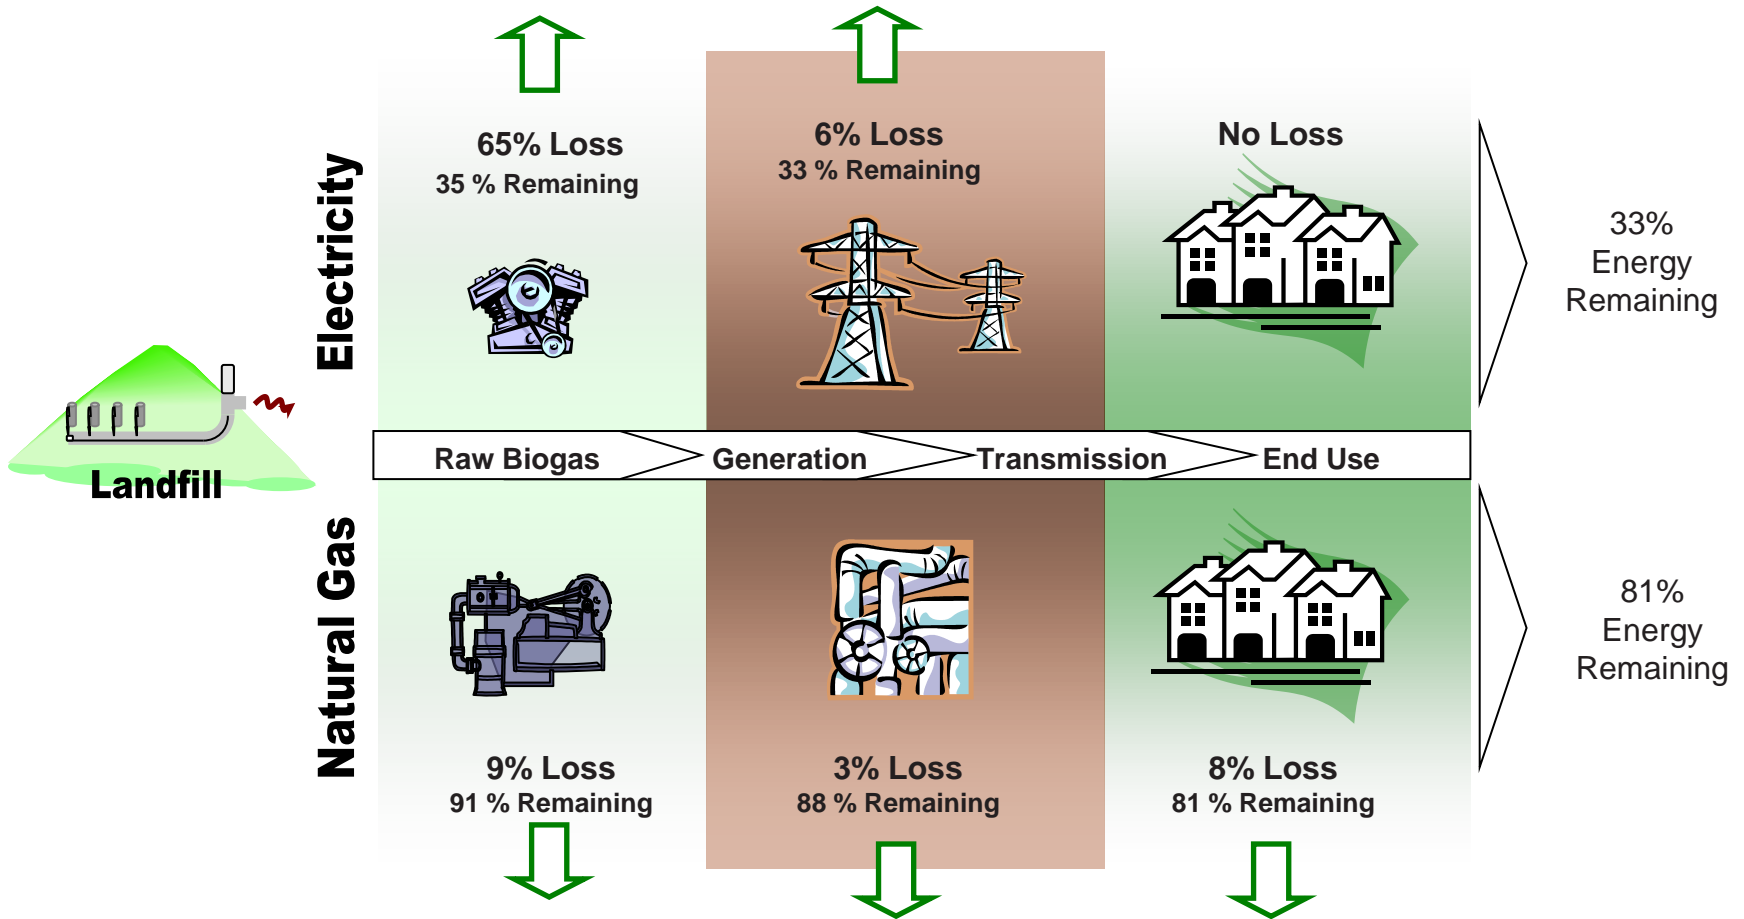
Electricity

65% Loss
35 % Remaining

6% Loss
33 % Remaining

No Loss

33%
Energy
Remaining

Landfill

Raw Biogas
Generation
Transmission
End Use

Natural Gas

9% Loss
91 % Remaining

3% Loss
88 % Remaining

8% Loss
81 % Remaining

81%
Energy
Remaining